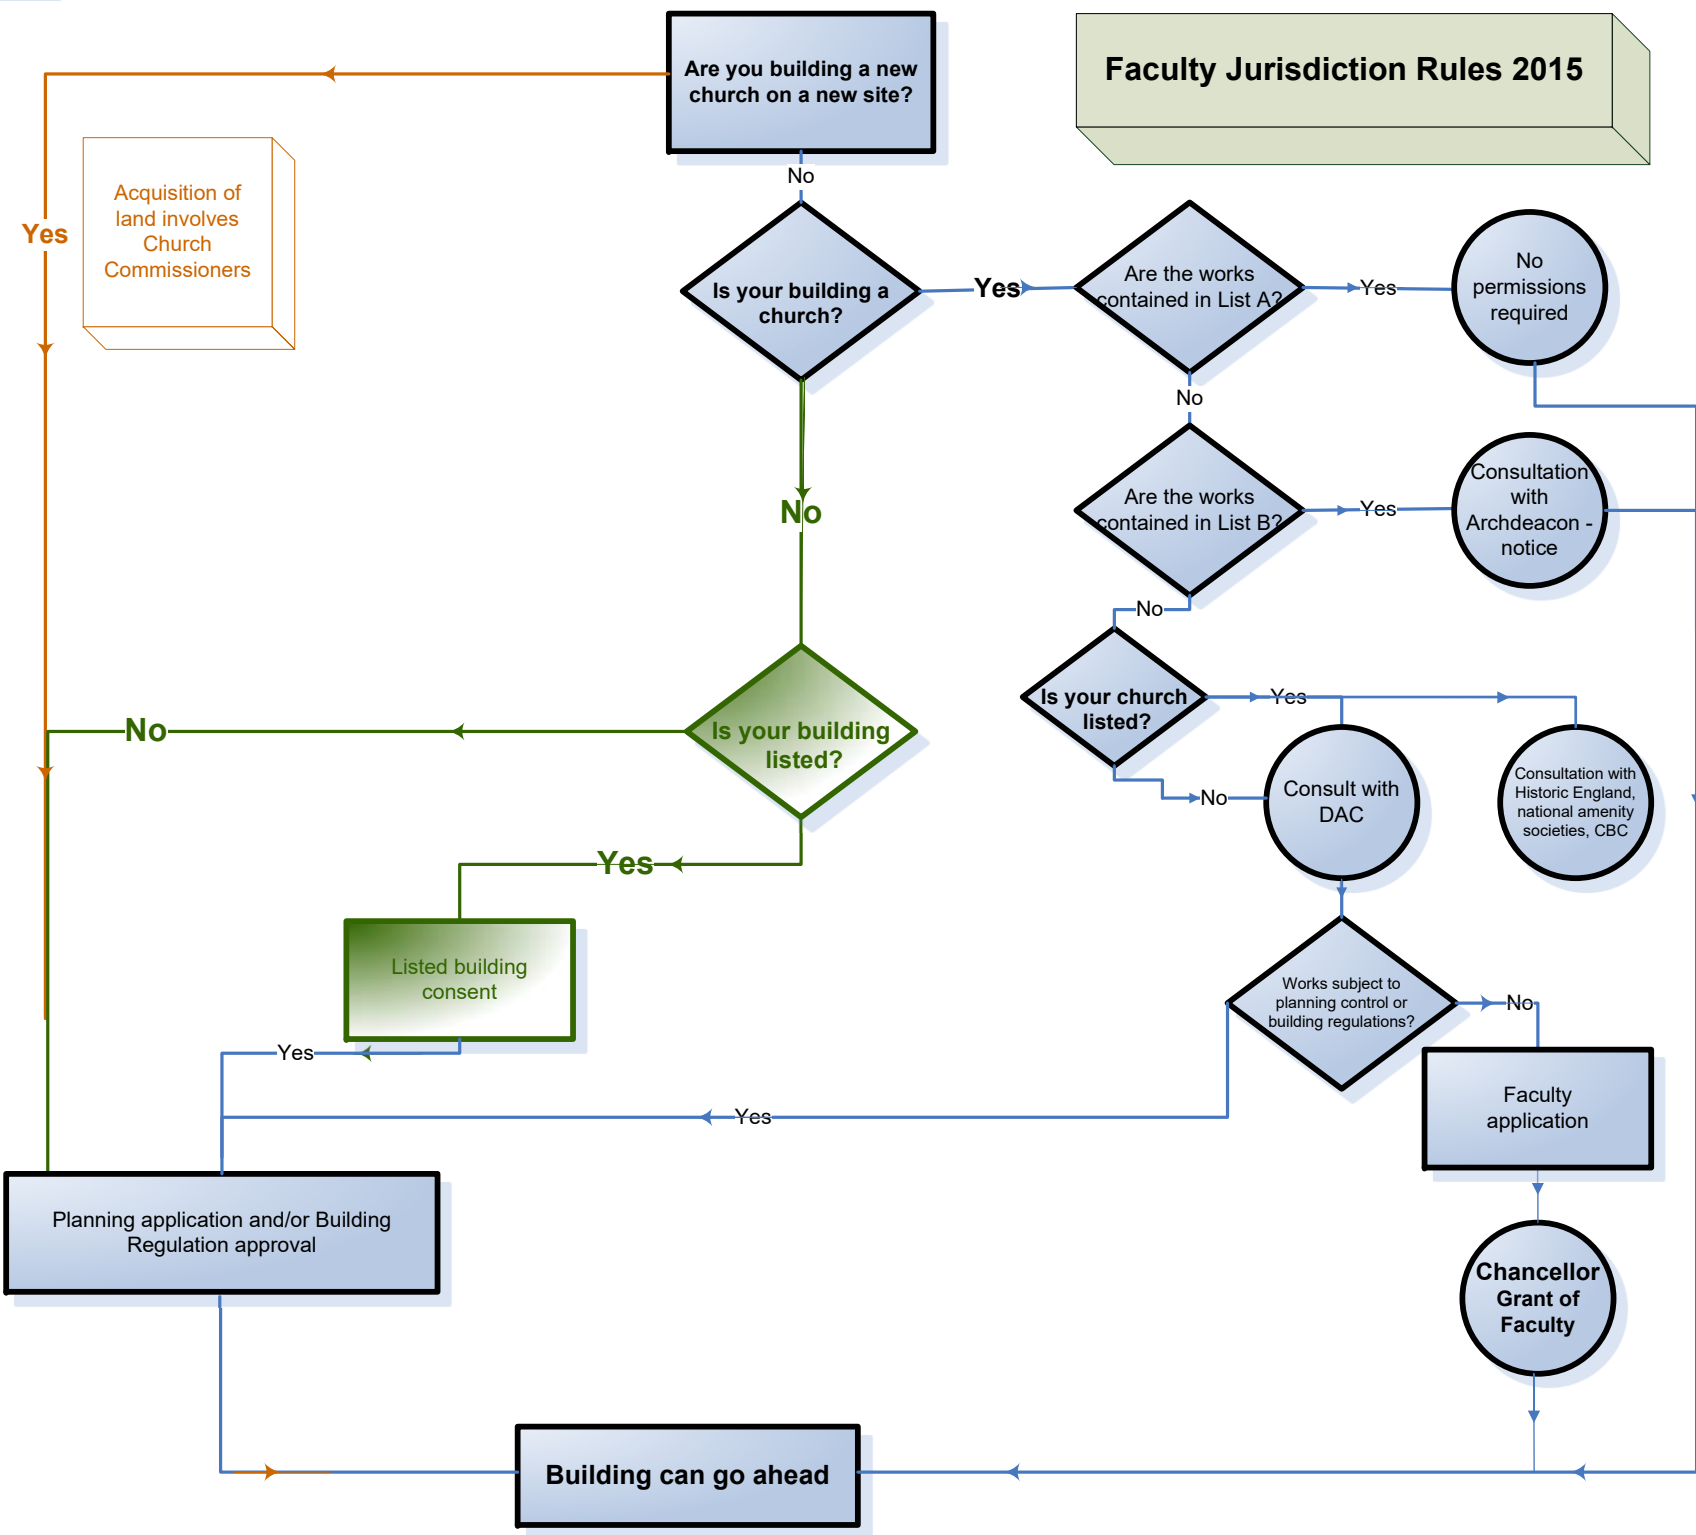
Faculty Jurisdiction Rules 2015

Are you building a new church on a new site?

Yes

Acquisition of land involves Church Commissioners

No

Is your building a church?

Yes

Are the works contained in List A?

Yes

No permissions required

No

Are the works contained in List B?

Yes

Consultation with Archdeacon - notice

No

No

Is your church listed?

Yes

No

Consult with DAC

Consultation with Historic England, national amenity societies, CBC

No

Is your building listed?

Yes

Listed building consent

Works subject to planning control or building regulations?

No

Faculty application

Yes

Yes

Planning application and/or Building Regulation approval

Chancellor Grant of Faculty

Building can go ahead